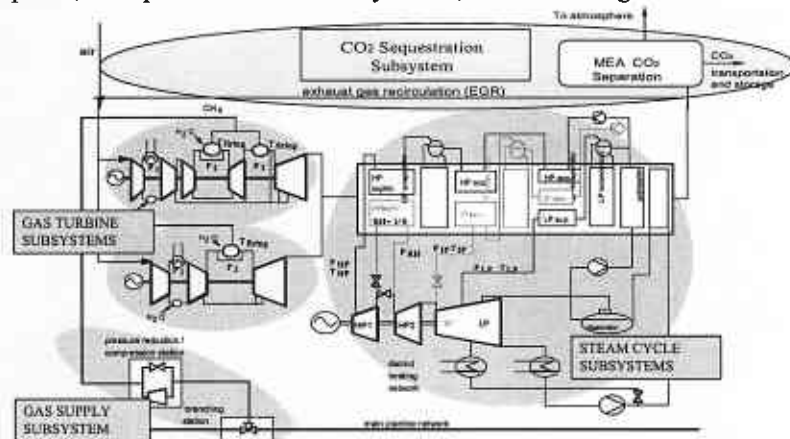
To atmosphere

air

$CO_2$ Sequestration Subsystem

MEA $CO_2$ Separation

$CO_2$ transportation and storage

exhaust gas recirculation (EGR)

$CH_4$

$H_2O$

Tfire

Tfire

$F_1$

$F_2$

GAS TURBINE SUBSYSTEMS

$H_2O$

Tfire

$F_3$

$H_2O$

HP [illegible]

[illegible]

HP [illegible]

HP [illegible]

LP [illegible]

IP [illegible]

LP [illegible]

$F_{HP}$ $T_{HP}$

$F_{RH}$

$F_{IP}$ $T_{IP}$

$F_{LP}$ $T_{LP}$

HP1

HP2

IP

LP

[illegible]

district heating network

STEAM CYCLE SUBSYSTEMS

pressure reduction / compression station

branching station

GAS SUPPLY SUBSYSTEM

main pipeline network